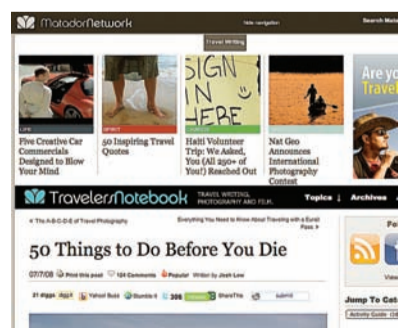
MatadorNetwork

hide navigation

Search Mata

Travel Writing

SIGN IN HERE

Are yo Travel

LIFE

Five Creative Car Commercials Designed to Blow Your Mind

SPIRIT

50 Inspiring Travel Quotes

CHANGE

Haiti Volunteer Trip: We Asked, You (All 250+ of You!) Reached Out

Nat Geo Announces International Photography Contest

TravelersNotebook

TRAVEL WRITING, PHOTOGRAPHY AND FILM.

Topics ↓ Archives ↓

« The A-B-C-D-E of Travel Photography

Everything You Need to Know About Traveling with a Eurail Pass »

50 Things to Do Before You Die

07/7/08 Print this post 124 Comments Popular Written by Josh Low

21 diggs digg it Yahoo! Buzz Stumble it 306 ShareThis submit

Jump To Cat

Activity Guide (14)

View